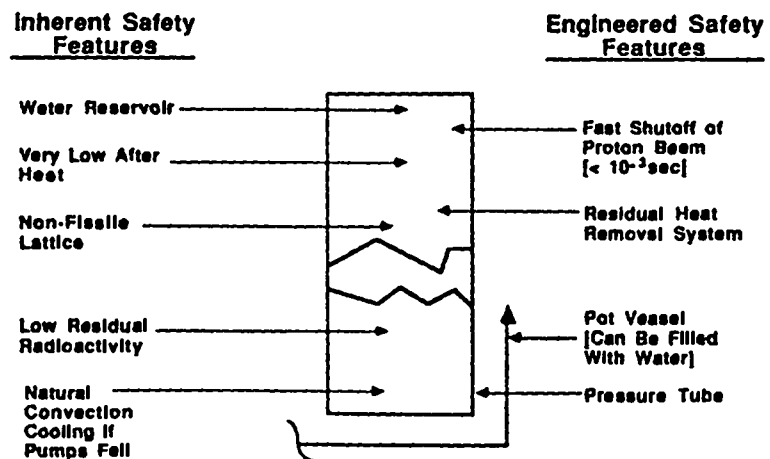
Inherent Safety Features

Engineered Safety Features

Water Reservoir

Fast Shutoff of Proton Beam [< $10^{-3}$sec]

Very Low After Heat

Non-Fissile Lattice

Residual Heat Removal System

Low Residual Radioactivity

Pot Vessel [Can Be Filled With Water]

Natural Convection Cooling If Pumps Fail

Pressure Tube